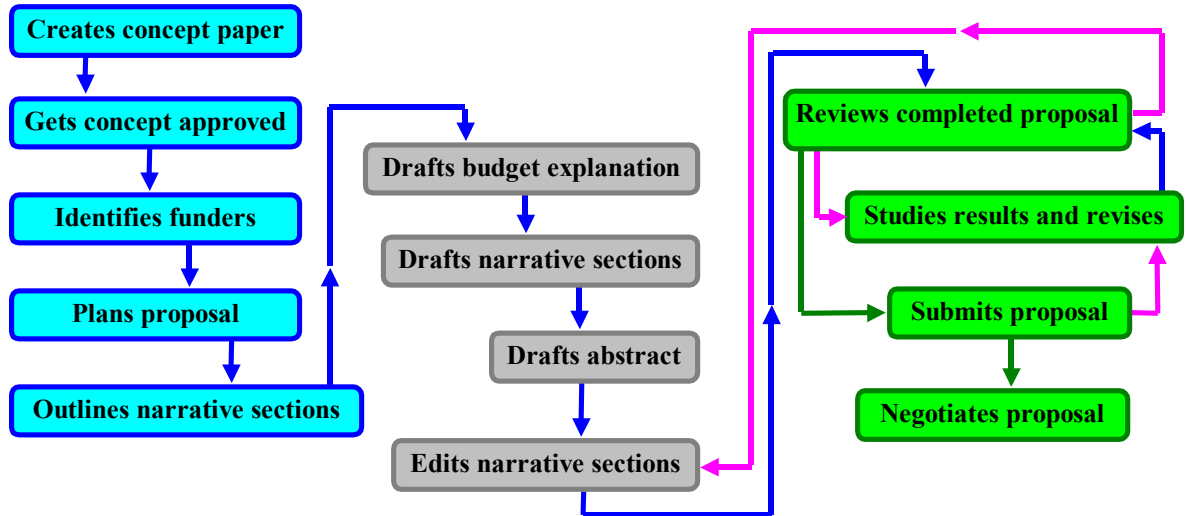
Creates concept paper

Gets concept approved

Identifies funders

Plans proposal

Outlines narrative sections

Drafts budget explanation

Drafts narrative sections

Drafts abstract

Edits narrative sections

Reviews completed proposal

Studies results and revises

Submits proposal

Negotiates proposal